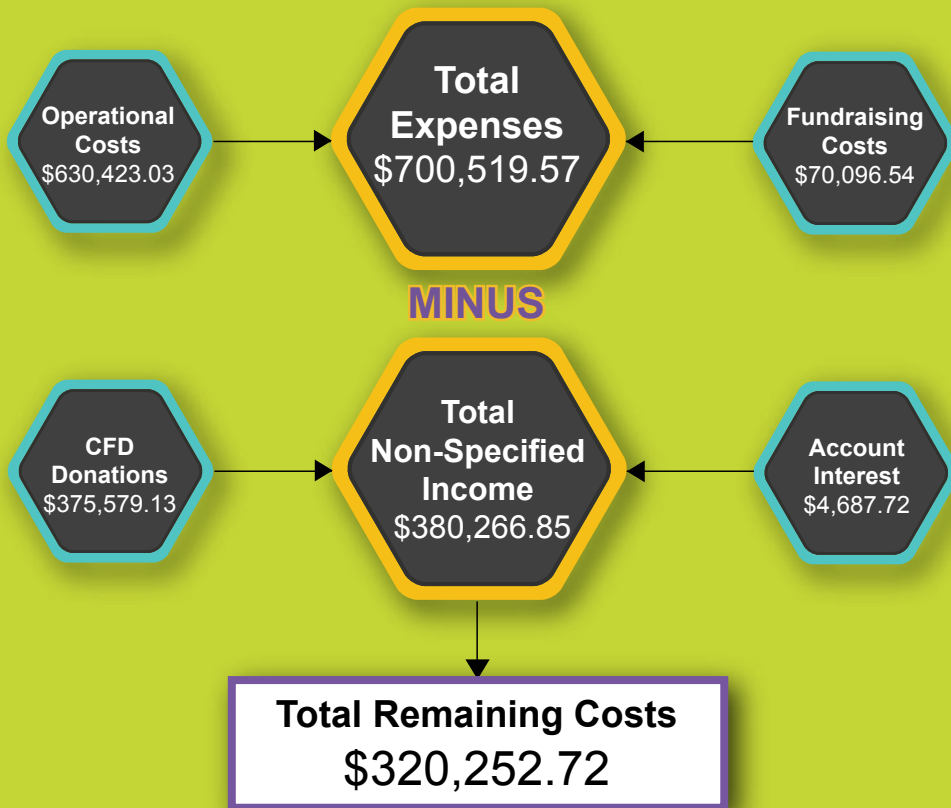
Operational Costs
$630,423.03

Total Expenses
$700,519.57

Fundraising Costs
$70,096.54

MINUS

CFD Donations
$375,579.13

Total Non-Specified Income
$380,266.85

Account Interest
$4,687.72

Total Remaining Costs
$320,252.72